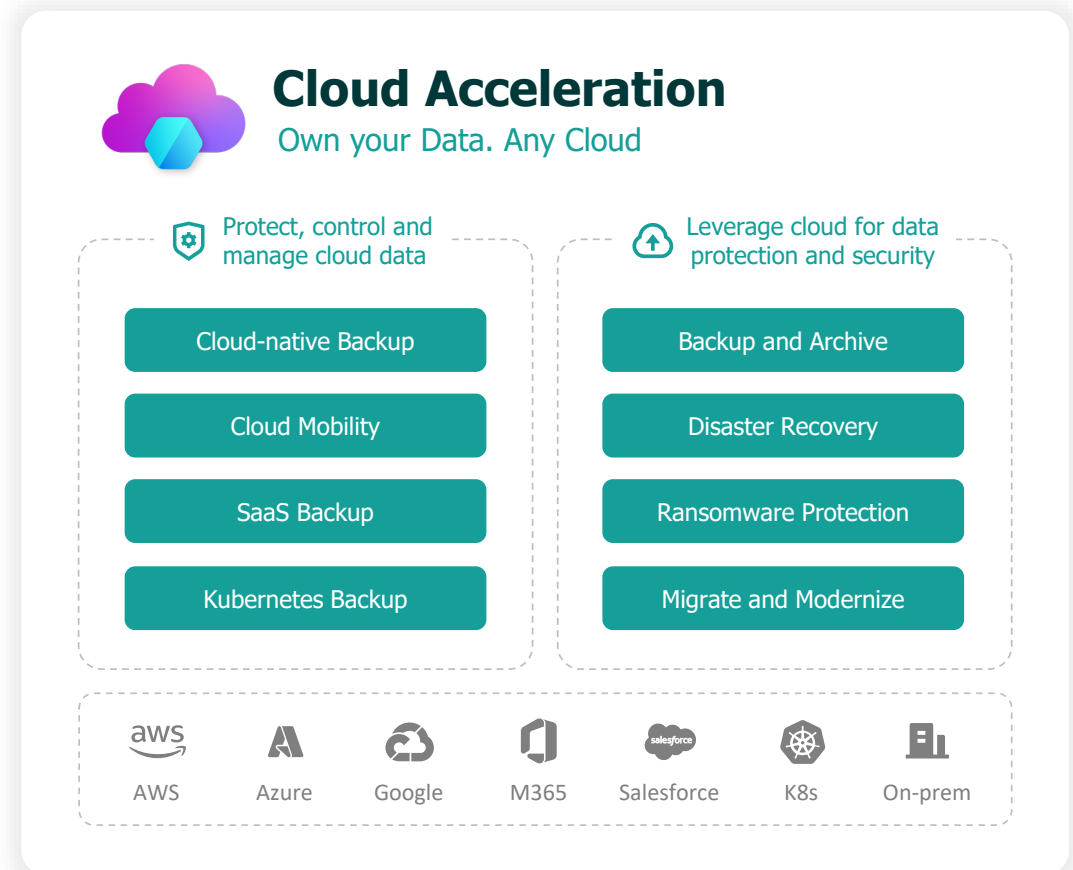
Cloud Acceleration
Own your Data. Any Cloud

Protect, control and manage cloud data

Cloud-native Backup

Cloud Mobility

SaaS Backup

Kubernetes Backup

Leverage cloud for data protection and security

Backup and Archive

Disaster Recovery

Ransomware Protection

Migrate and Modernize

aws
AWS

Azure

Google

M365

salesforce
Salesforce

K8s

On-prem